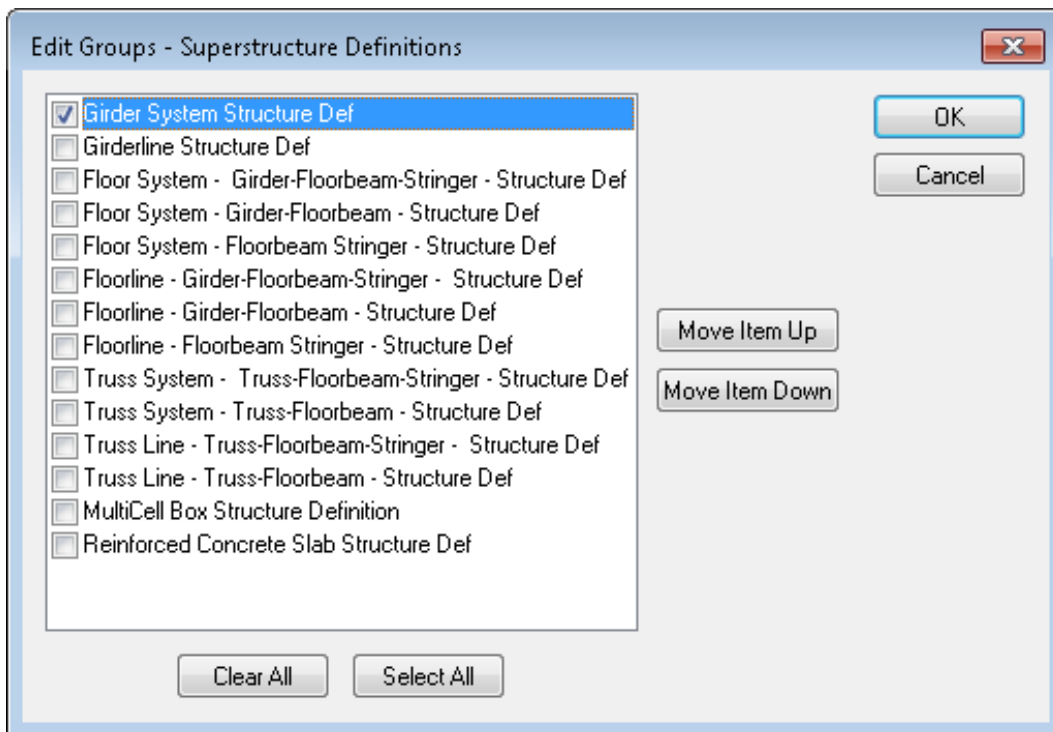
Edit Groups - Superstructure Definitions

Girder System Structure Def
Girderline Structure Def
Floor System - Girder-Floorbeam-Stringer - Structure Def
Floor System - Girder-Floorbeam - Structure Def
Floor System - Floorbeam Stringer - Structure Def
Floorline - Girder-Floorbeam-Stringer - Structure Def
Floorline - Girder-Floorbeam - Structure Def
Floorline - Floorbeam Stringer - Structure Def
Truss System - Truss-Floorbeam-Stringer - Structure Def
Truss System - Truss-Floorbeam - Structure Def
Truss Line - Truss-Floorbeam-Stringer - Structure Def
Truss Line - Truss-Floorbeam - Structure Def
MultiCell Box Structure Definition
Reinforced Concrete Slab Structure Def

OK
Cancel
Move Item Up
Move Item Down
Clear All
Select All